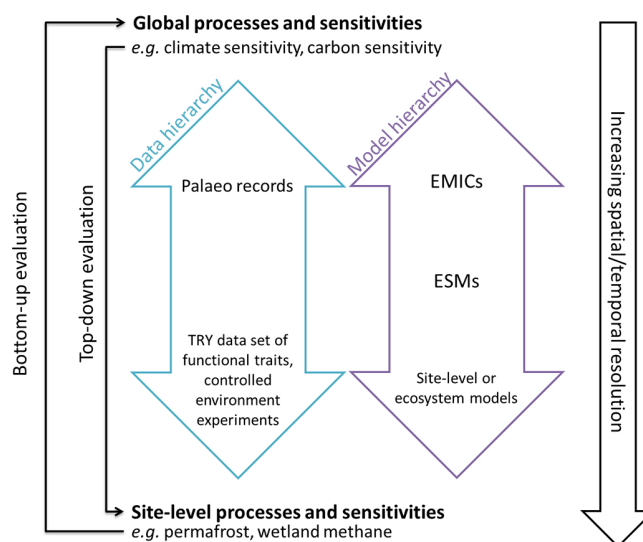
Global processes and sensitivities
e.g. climate sensitivity, carbon sensitivity

Bottom-up evaluation

Top-down evaluation

Data hierarchy

Palaeo records

TRY data set of functional traits, controlled environment experiments

Model hierarchy

EMICs

ESMs

Site-level or ecosystem models

Increasing spatial/temporal resolution

Site-level processes and sensitivities
e.g. permafrost, wetland methane